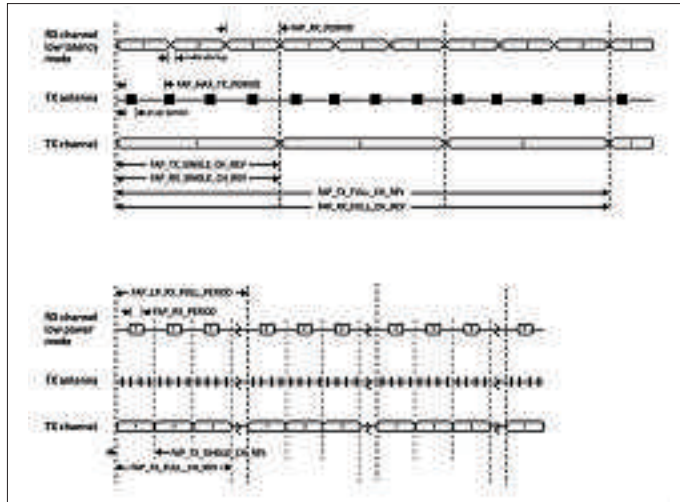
RX channel (low power) mode

FAP_RX_PERIOD

TX antenna

FAP_BASE_TX_PERIOD

TX channel

FAP_TX_SINGLE_CH_REP

FAP_RX_SINGLE_CH_REP

FAP_TX_FULL_CH_REP

FAP_RX_FULL_CH_REP

FAP_LP_RX_POLL_PERIOD

FAP_RX_PERIOD

RX channel (low power) mode

TX antenna

TX channel

FAP_TX_SINGLE_CH_REP

FAP_TX_FULL_CH_REP